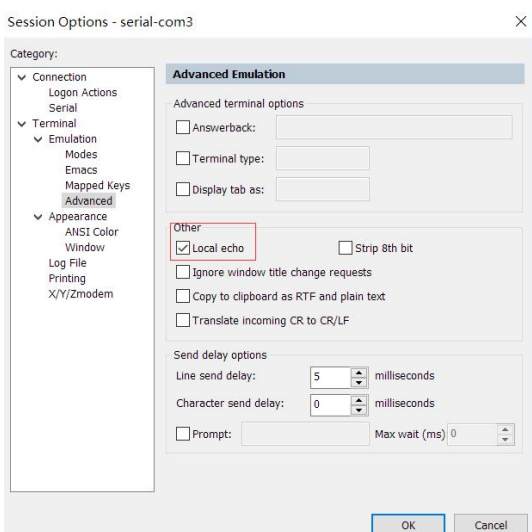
Session Options - serial-com3

×

Category:

Connection
Logon Actions
Serial
Terminal
Emulation
Modes
Emacs
Mapped Keys
Advanced
Appearance
ANSI Color
Window
Log File
Printing
X/Y/Zmodem

Advanced Emulation

Advanced terminal options

Answerback:

Terminal type:

Display tab as:

Other

Local echo

Strip 8th bit

Ignore window title change requests

Copy to clipboard as RTF and plain text

Translate incoming CR to CR/LF

Send delay options

Line send delay: 5 milliseconds

Character send delay: 0 milliseconds

Prompt:

Max wait (ms) 0

OK

Cancel